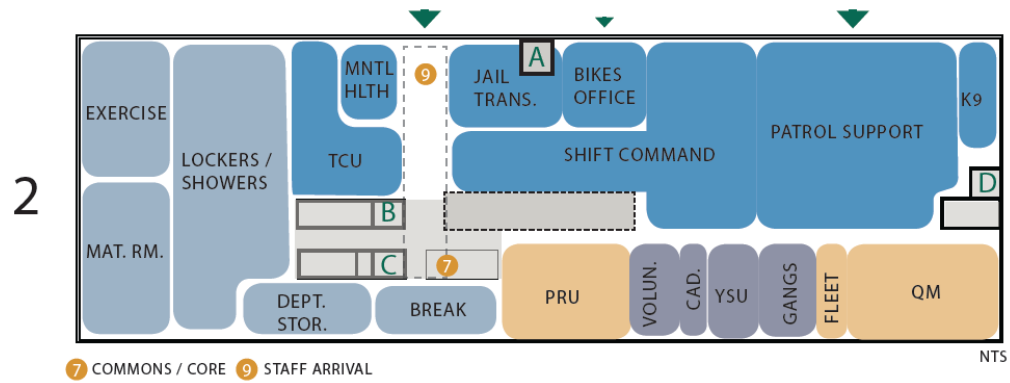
2

EXERCISE

MAT. RM.

LOCKERS / SHOWERS

TCU

MNTL HLTH

9

JAIL TRANS.

A

BIKES OFFICE

SHIFT COMMAND

PATROL SUPPORT

K9

D

B

C

7

DEPT. STOR.

BREAK

PRU

VOLUN.

CAD.

YSU

GANGS

FLEET

QM

NTS

7 COMMONS / CORE 9 STAFF ARRIVAL